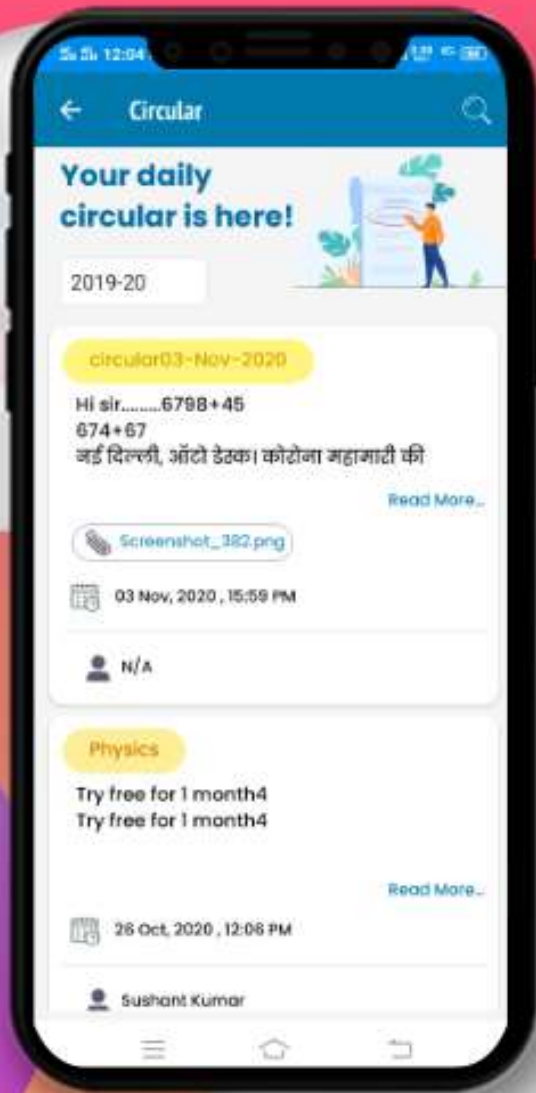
12:04

Circular

Your daily circular is here!

2019-20

circular03-Nov-2020

Hi sir........6798+45
674+67
नई दिल्ली, ऑटो डेस्क। कोरोना महामारी की

Read More..

Screenshot_382.png

03 Nov, 2020 , 15:59 PM

N/A

Physics

Try free for 1 month4
Try free for 1 month4

Read More..

26 Oct, 2020 , 12:08 PM

Sushant Kumar